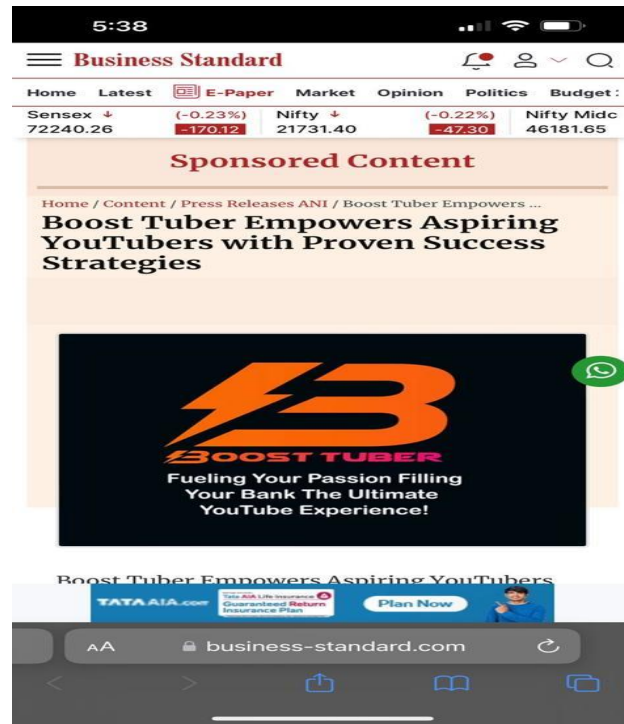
5:38

Business Standard

Home Latest E-Paper Market Opinion Politics Budget

Sensex ↓ 72240.26 (-0.23%) -170.12 Nifty ↓ 21731.40 (-0.22%) -47.30 Nifty Midc 46181.65

Sponsored Content

Home / Content / Press Releases ANI / Boost Tuber Empowers ...

Boost Tuber Empowers Aspiring YouTubers with Proven Success Strategies

BOOST TUBER

Fueling Your Passion Filling Your Bank The Ultimate YouTube Experience!

Boost Tuber Empowers Aspiring YouTubers

TATA AIA.com Tata AIA Life Insurance Guaranteed Return Insurance Plan Plan Now

AA business-standard.com